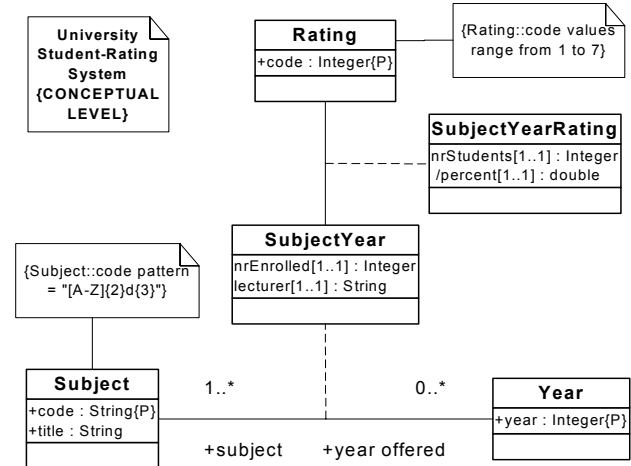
University Student-Rating System {CONCEPTUAL LEVEL}

Rating
+code : Integer{P}

{Rating::code values range from 1 to 7}

SubjectYearRating
nrStudents[1..1] : Integer
/percent[1..1] : double

SubjectYear
nrEnrolled[1..1] : Integer
lecturer[1..1] : String

{Subject::code pattern = "[A-Z]{2}d{3}"}

Subject
+code : String{P}
+title : String

1..*

0..*

Year
+year : Integer{P}

+subject

+year offered